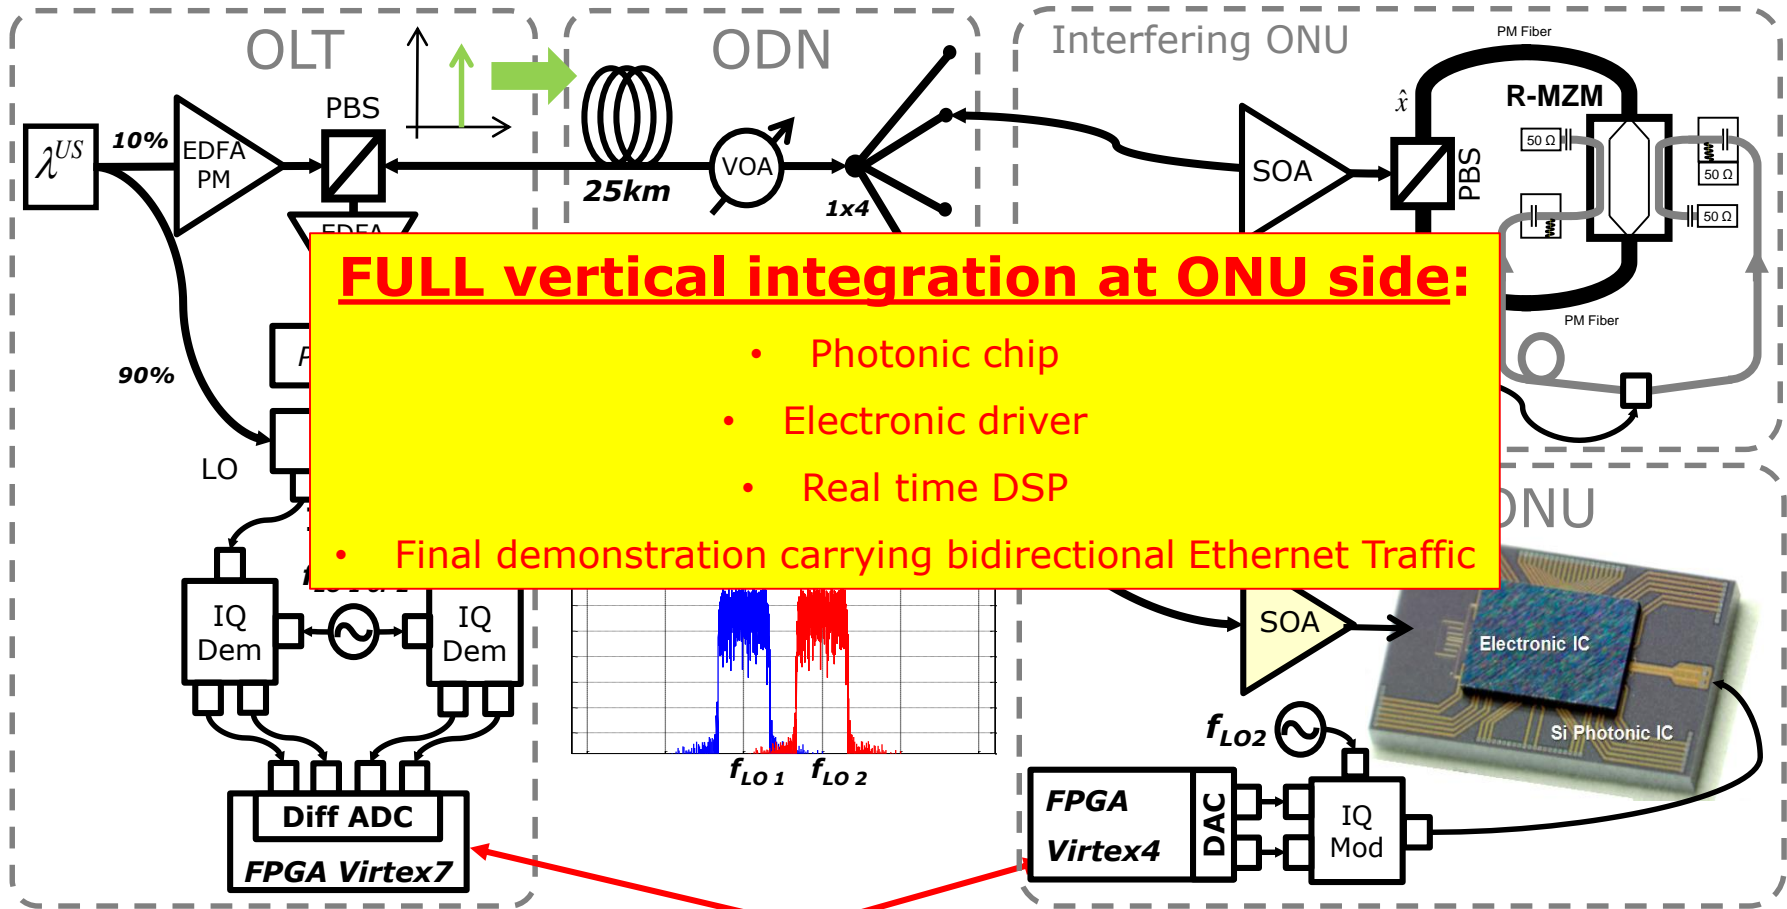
OLT

ODN

Interfering ONU

PM Fiber

R-MZM

$\hat{x}$

$\lambda^{US}$

10%

EDFA PM

PBS

25km

VOA

1x4

SOA

PBS

50 Ω

50 Ω

50 Ω

50 Ω

EDFA

PM Fiber

90%

LO

FULL vertical integration at ONU side:

• Photonic chip

• Electronic driver

• Real time DSP

• Final demonstration carrying bidirectional Ethernet Traffic

ONU

IQ Dem

IQ Dem

SOA

Electronic IC

Si Photonic IC

$f_{LO2}$

$f_{LO\,1}$ $f_{LO\,2}$

Diff ADC

FPGA Virtex7

FPGA

Virtex4

DAC

IQ Mod